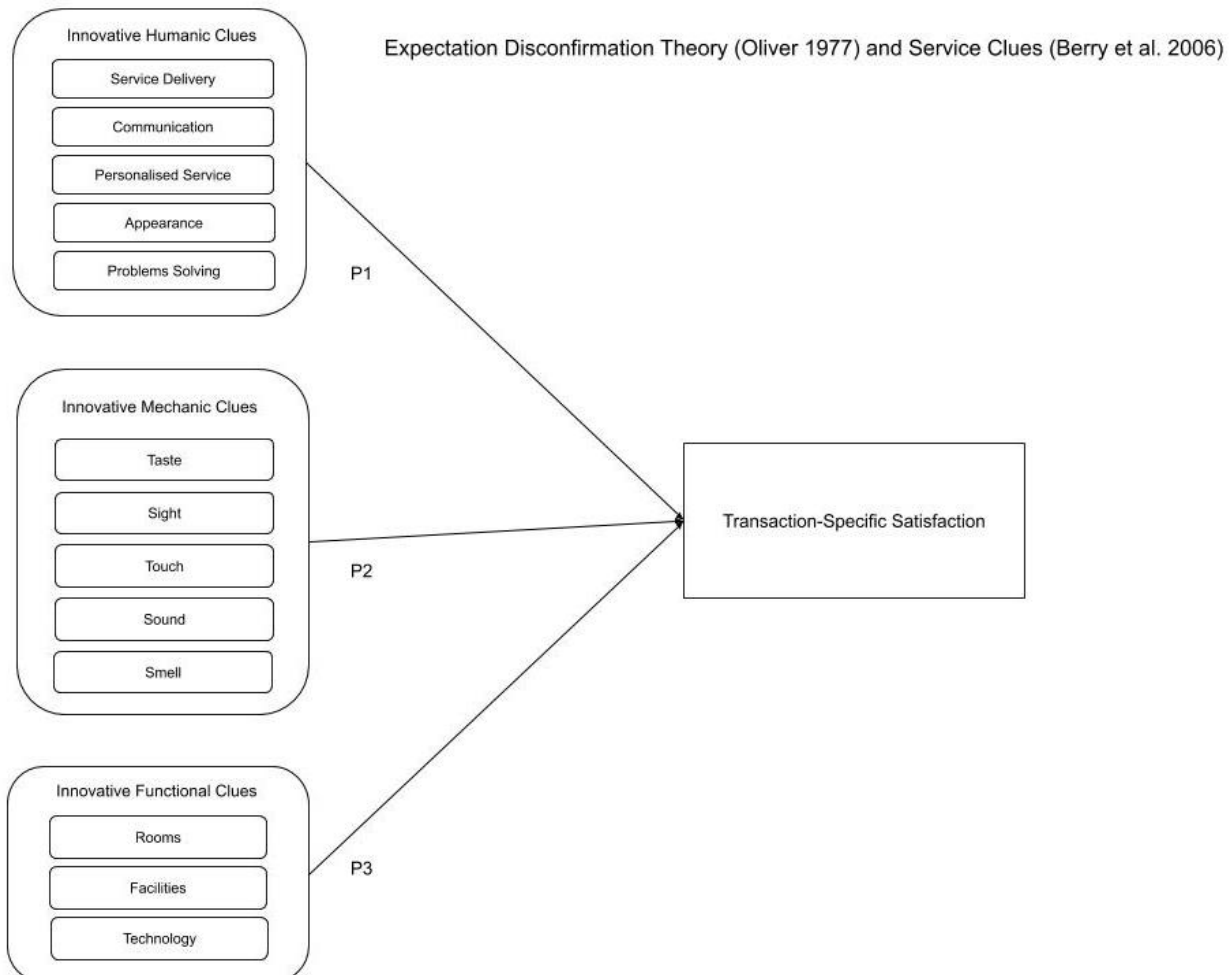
Innovative Humanic Clues

Service Delivery

Communication

Personalised Service

Appearance

Problems Solving

Expectation Disconfirmation Theory (Oliver 1977) and Service Clues (Berry et al. 2006)

P1

Innovative Mechanic Clues

Taste

Sight

Touch

Sound

Smell

P2

Transaction-Specific Satisfaction

Innovative Functional Clues

Rooms

Facilities

Technology

P3